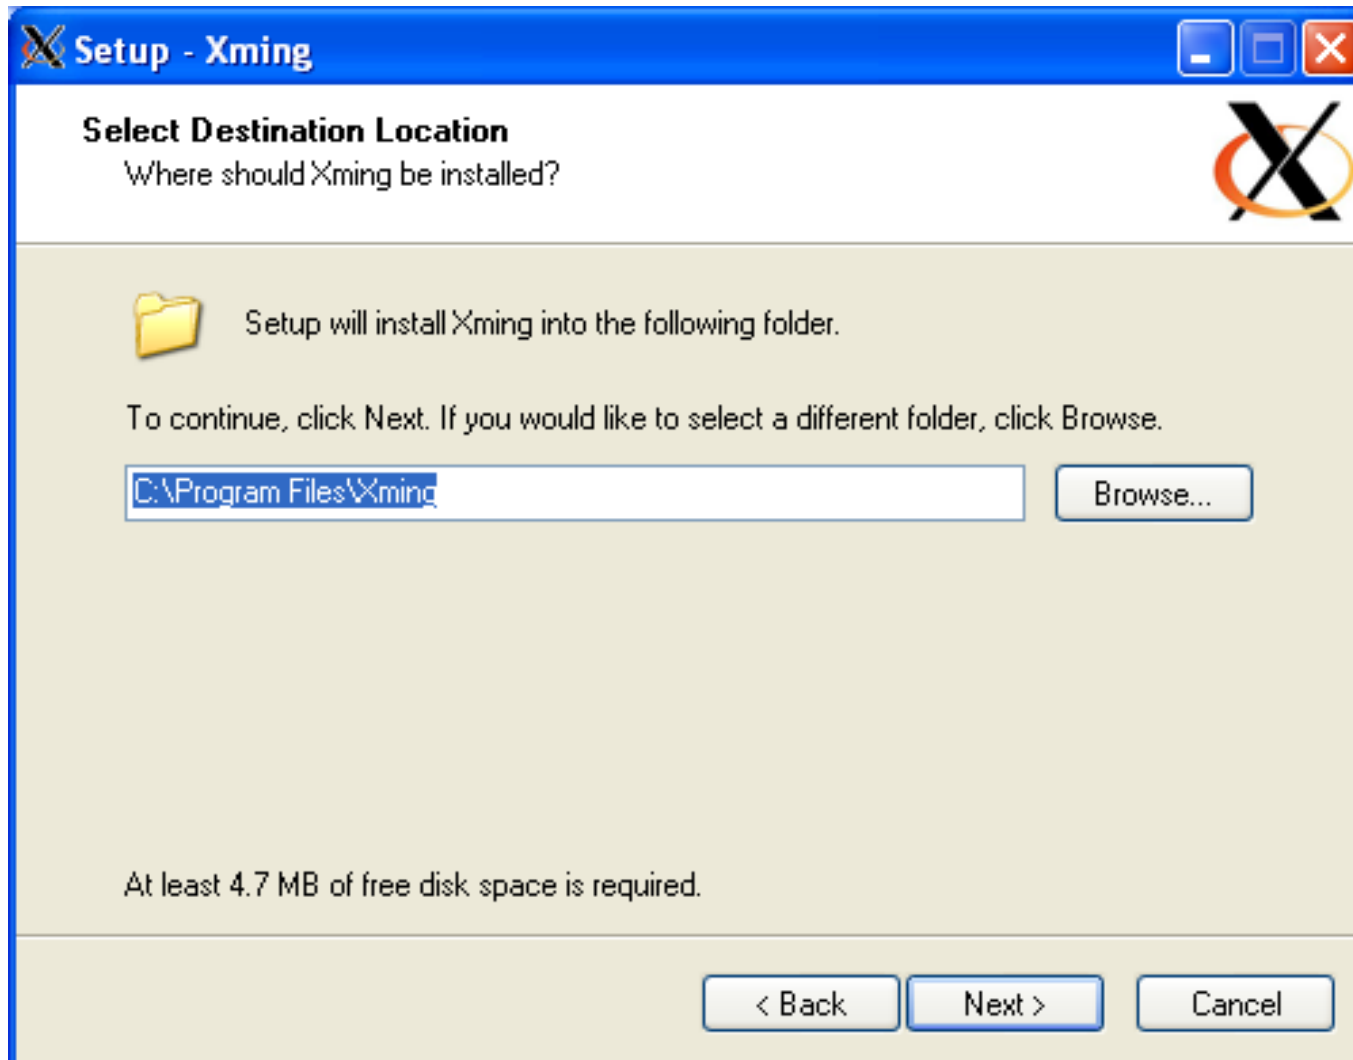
Setup - Xming

Select Destination Location
Where should Xming be installed?

Setup will install Xming into the following folder.

To continue, click Next. If you would like to select a different folder, click Browse.

C:\Program Files\Xming

Browse...

At least 4.7 MB of free disk space is required.

< Back
Next >
Cancel